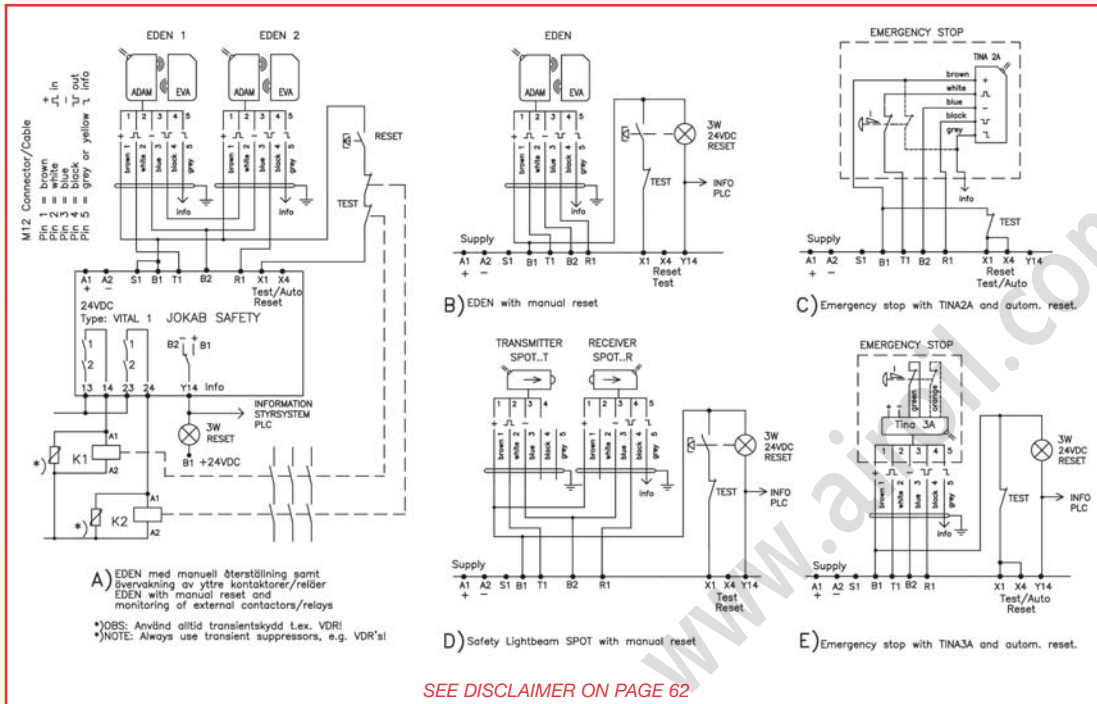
M12 Connector/Cable
Pin 1 = brown
Pin 2 = white
Pin 3 = blue
Pin 4 = black
Pin 5 = grey or yellow

+ in
⎍ in
− out
⎍ out
⎍ info

EDEN 1
EDEN 2
ADAM
EVA
ADAM
EVA
1 2 3 4 5
1 2 3 4 5
brown 1
white 2
blue 3
black 4
grey 5
brown 1
white 2
blue 3
black 4
grey 5
info
info
RESET
TEST

A1 A2 S1 B1 T1 B2 R1 X1 X4
+ −
Test/Auto Reset
24VDC
Type: VITAL 1 JOKAB SAFETY
B2 B1
13 14 23 24 Y14 Info
INFORMATION STYRSYSTEM PLC
3W RESET
B1 +24VDC
A1 A2
*) K1
*) K2
A1 A2

A) EDEN med manuell återställning samt övervakning av yttre kontaktorer/reläer
EDEN with manual reset and monitoring of external contactors/relays

*)OBS: Använd alltid transientskydd t.ex. VDR!
*)NOTE: Always use transient suppressors, e.g. VDR's!

EDEN
ADAM
EVA
1 2 3 4 5
brown 1
white 2
blue 3
black 4
grey 5
3W 24VDC RESET
TEST
INFO PLC
Supply
A1 A2 S1 B1 T1 B2 R1 X1 X4 Y14
+ −
Reset Test

B) EDEN with manual reset

EMERGENCY STOP
TINA 2A
brown
white
blue
black
grey
info
TEST
Supply
A1 A2 S1 B1 T1 B2 R1 X1 X4 Y14
+ −
Reset Test/Auto

C) Emergency stop with TINA2A and autom. reset.

TRANSMITTER SPOT..T
RECEIVER SPOT..R
1 2 3 4
1 2 3 4 5
brown 1
white 2
blue 3
black 4
grey 5
brown 1
white 2
blue 3
black 4
grey 5
info
3W 24VDC RESET
TEST
INFO PLC
Supply
A1 A2 S1 B1 T1 B2 R1 X1 X4 Y14
+ −
Test Reset

D) Safety Lightbeam SPOT with manual reset

EMERGENCY STOP
green
orange
Tina 3A
1 2 3 4 5
brown 1
white 2
blue 3
black 4
grey 5
info
3W 24VDC RESET
TEST
INFO PLC
Supply
A1 A2 S1 B1 T1 B2 R1 X1 X4 Y14
+ −
Test/Auto Reset

E) Emergency stop with TINA3A and autom. reset.

SEE DISCLAIMER ON PAGE 62

www.aircill.com